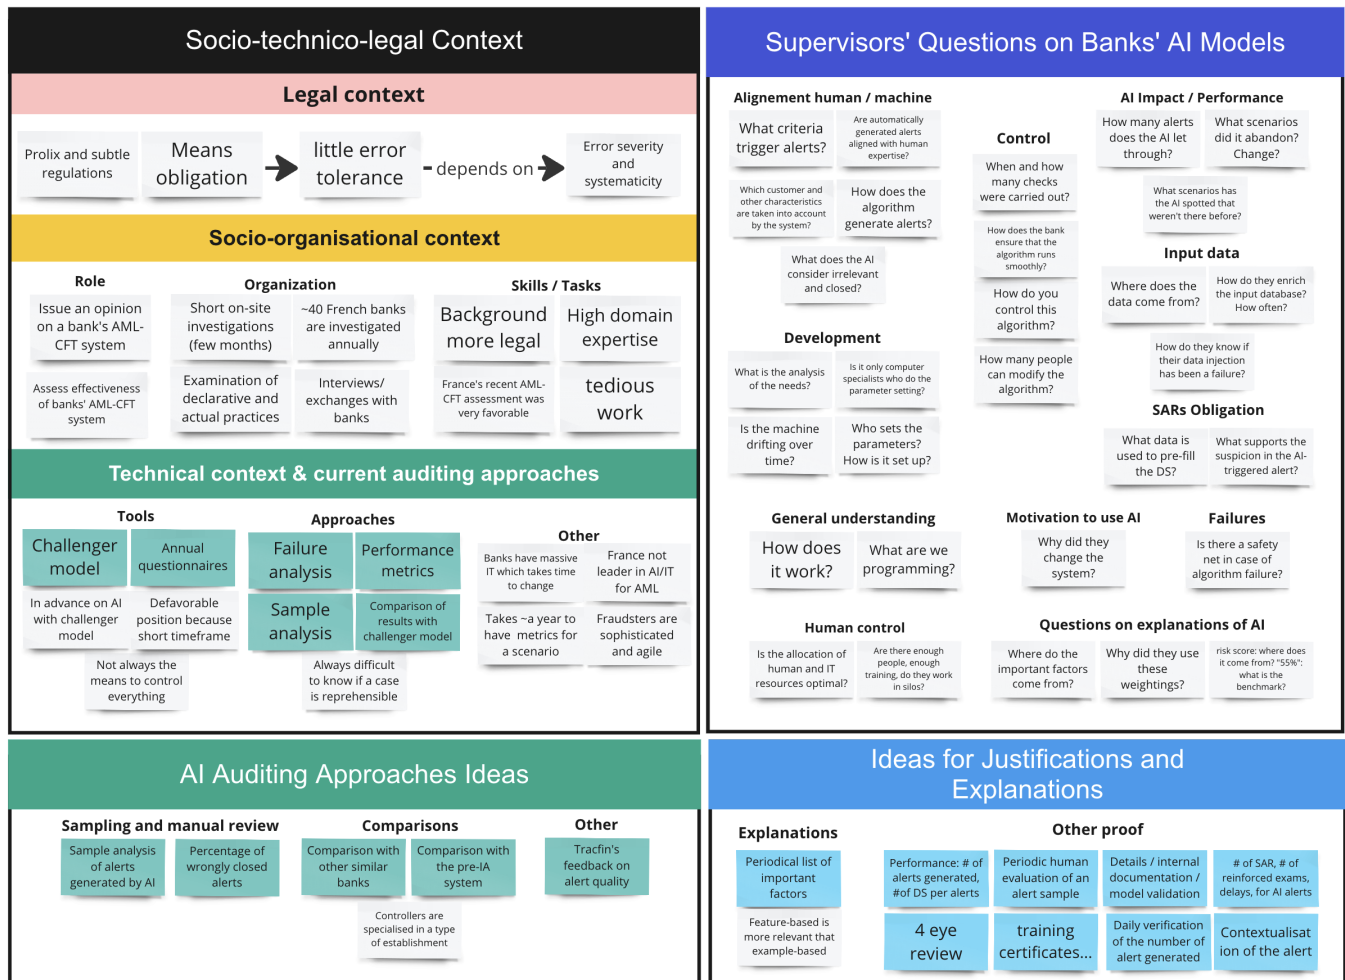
Socio-technico-legal Context

Legal context

Prolix and subtle regulations

Means obligation

little error tolerance

- depends on

Error severity and systematicity

Socio-organisational context

Role

Issue an opinion on a bank's AML-CFT system

Assess effectiveness of banks' AML-CFT system

Organization

Short on-site investigations (few months)

~40 French banks are investigated annually

Examination of declarative and actual practices

Interviews/ exchanges with banks

Skills / Tasks

Background more legal

High domain expertise

France's recent AML-CFT assessment was very favorable

tedious work

Technical context & current auditing approaches

Tools

Challenger model

Annual questionnaires

In advance on AI with challenger model

Defavorable position because short timeframe

Not always the means to control everything

Approaches

Failure analysis

Performance metrics

Sample analysis

Comparison of results with challenger model

Always difficult to know if a case is reprehensible

Other

Banks have massive IT which takes time to change

France not leader in AI/IT for AML

Takes ~a year to have metrics for a scenario

Fraudsters are sophisticated and agile

Supervisors' Questions on Banks' AI Models

Alignement human / machine

What criteria trigger alerts?

Are automatically generated alerts aligned with human expertise?

Which customer and other characteristics are taken into account by the system?

How does the algorithm generate alerts?

What does the AI consider irrelevant and closed?

Control

When and how many checks were carried out?

How does the bank ensure that the algorithm runs smoothly?

How do you control this algorithm?

How many people can modify the algorithm?

AI Impact / Performance

How many alerts does the AI let through?

What scenarios did it abandon? Change?

What scenarios has the AI spotted that weren't there before?

Input data

Where does the data come from?

How do they enrich the input database? How often?

How do they know if their data injection has been a failure?

SARs Obligation

What data is used to pre-fill the DS?

What supports the suspicion in the AI-triggered alert?

Development

What is the analysis of the needs?

Is it only computer specialists who do the parameter setting?

Is the machine drifting over time?

Who sets the parameters? How is it set up?

General understanding

How does it work?

What are we programming?

Motivation to use AI

Why did they change the system?

Failures

Is there a safety net in case of algorithm failure?

Human control

Is the allocation of human and IT resources optimal?

Are there enough people, enough training, do they work in silos?

Questions on explanations of AI

Where do the important factors come from?

Why did they use these weightings?

risk score: where does it come from? "55%": what is the benchmark?

AI Auditing Approaches Ideas

Sampling and manual review

Sample analysis of alerts generated by AI

Percentage of wrongly closed alerts

Comparisons

Comparison with other similar banks

Comparison with the pre-IA system

Controllers are specialised in a type of establishment

Other

Tracfin's feedback on alert quality

Ideas for Justifications and Explanations

Explanations

Periodical list of important factors

Feature-based is more relevant that example-based

Other proof

Performance: # of alerts generated, #of DS per alerts

Periodic human evaluation of an alert sample

Details / internal documentation / model validation

# of SAR, # of reinforced exams, delays, for AI alerts

4 eye review

training certificates...

Daily verification of the number of alert generated

Contextualisation of the alert